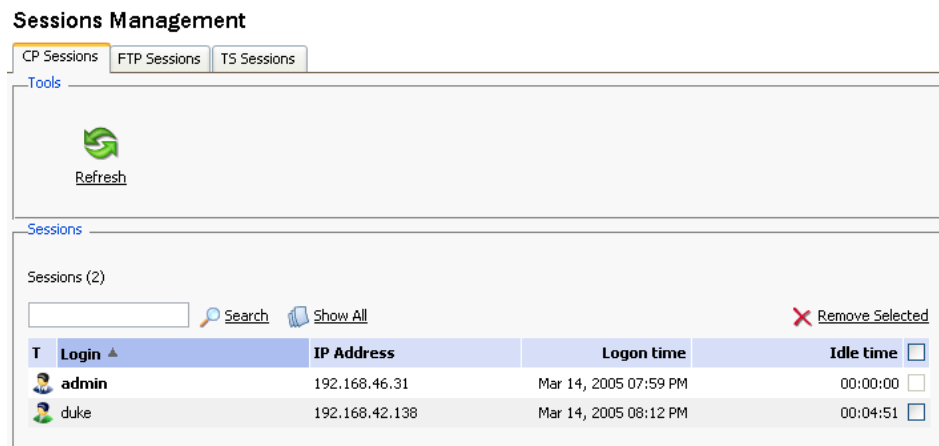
Sessions Management

CP Sessions | FTP Sessions | TS Sessions

Tools

Refresh

Sessions

Sessions (2)

Search Show All Remove Selected

| T | Login ▲ | IP Address | Logon time | Idle time |
|---|---|---|---|---|
| | admin | 192.168.46.31 | Mar 14, 2005 07:59 PM | 00:00:00 |
| | duke | 192.168.42.138 | Mar 14, 2005 08:12 PM | 00:04:51 |